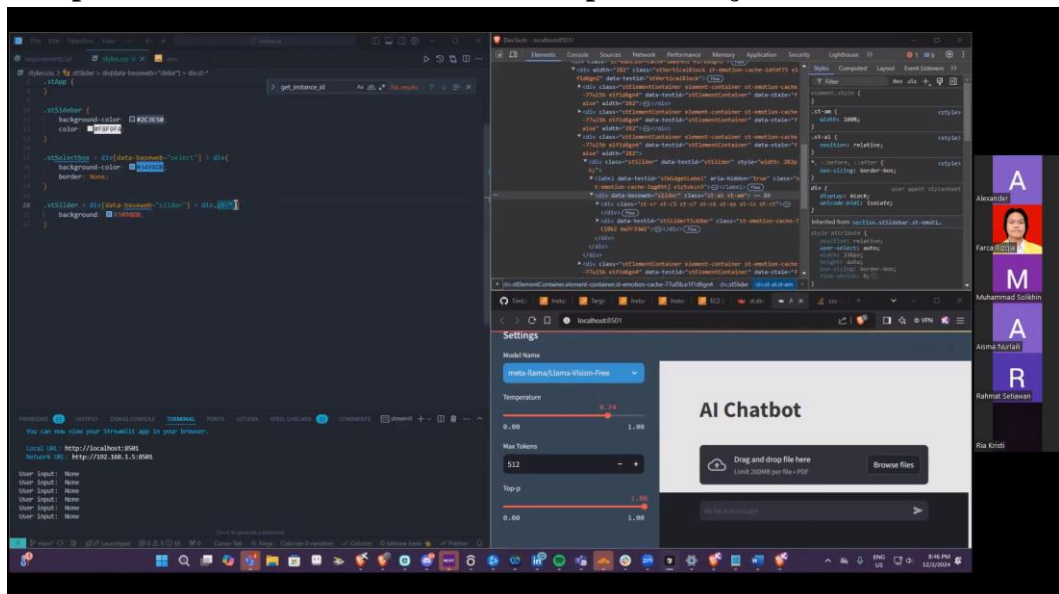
styles.css
.stApp {
}

.stSidebar {
background-color: #2C3E50
color: #F0F0FA
}

.stSelectbox > div[data-baseweb="select"] > div{
background-color: #3498DB;
border: None;
}

.stSlider > div[data-baseweb="slider"] > div.st-
background: #3498DB;
}

get_instance_id No results

PROBLEMS OUTPUT DEBUG CONSOLE TERMINAL PORTS

You can now view your Streamlit app in your browser.

Local URL: http://localhost:8501
Network URL: http://192.168.1.5:8501

User Input: None
User Input: None
User Input: None
User Input: None
User Input: None
User Input: None
User Input: None

DevTools - localhost:8501
Elements Console Sources Network Performance Memory Application Security Lighthouse
Styles Computed Layout Event Listeners
Filter
element.style {
}
.st-em {
width: 100%;
}
.st-al {
position: relative;
}
*, ::before, ::after {
box-sizing: border-box;
}
div {
display: block;
unicode-bidi: isolate;
}
Inherited from section.stSidebar.st-emoti...

localhost:8501

Settings
Model Name
meta-llama/Llama-Vision-Free
Temperature
0.74
0.00 1.00
Max Tokens
512
Top-p
1.00
0.00 1.00

AI Chatbot
Drag and drop file here
Limit 200MB per file • PDF
Browse files

Alexander
Farca Rizqia
Muhammad Solikhin
Aisma Nurlaili
Rahmat Setiawan
Ria Kristi

8:46 PM
12/2/2024